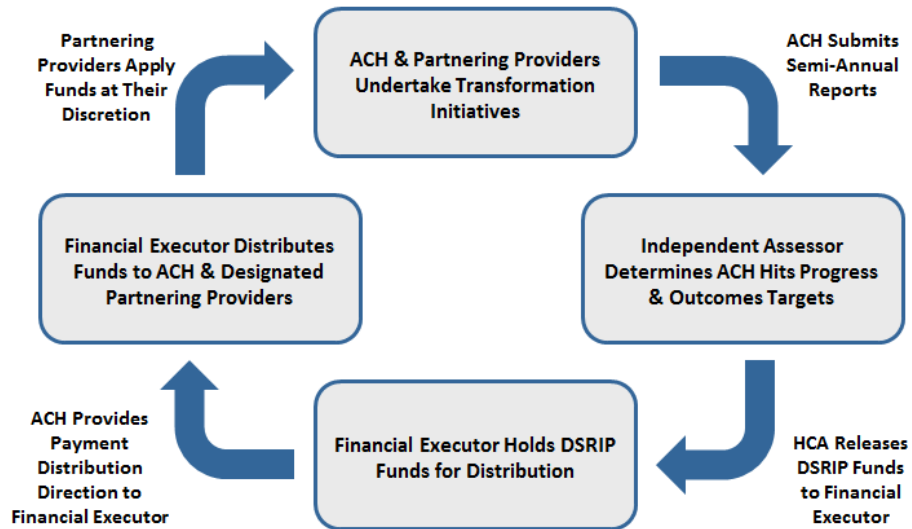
ACH & Partnering Providers Undertake Transformation Initiatives

ACH Submits Semi-Annual Reports

Independent Assessor Determines ACH Hits Progress & Outcomes Targets

HCA Releases DSRIP Funds to Financial Executor

Financial Executor Holds DSRIP Funds for Distribution

ACH Provides Payment Distribution Direction to Financial Executor

Financial Executor Distributes Funds to ACH & Designated Partnering Providers

Partnering Providers Apply Funds at Their Discretion